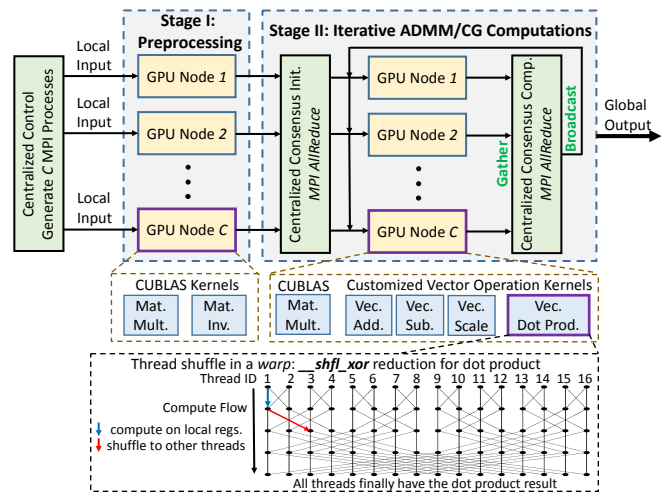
Stage I: Preprocessing

Stage II: Iterative ADMM/CG Computations

Centralized Control
Generate $C$ MPI Processes

Local Input

Local Input

Local Input

GPU Node $1$

GPU Node $2$

GPU Node $C$

Centralized Consensus Init.
MPI AllReduce

GPU Node $1$

GPU Node $2$

GPU Node $C$

Gather

Centralized Consensus Comp.
MPI AllReduce

Broadcast

Global Output

CUBLAS Kernels

Mat. Mult.

Mat. Inv.

CUBLAS

Customized Vector Operation Kernels

Mat. Mult.

Vec. Add.

Vec. Sub.

Vec. Scale

Vec. Dot Prod.

Thread shuffle in a *warp*: ***__shfl_xor*** reduction for dot product

Thread ID 1 2 3 4 5 6 7 8 9 10 11 12 13 14 15 16

Compute Flow

compute on local regs.

shuffle to other threads

All threads finally have the dot product result